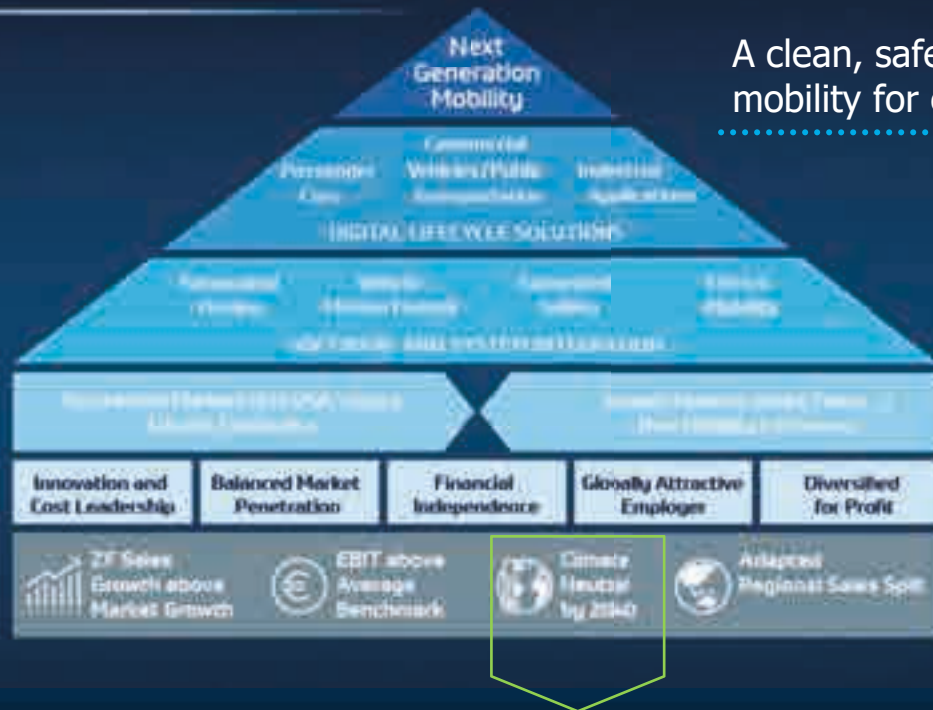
Next Generation Mobility

A clean, safe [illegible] mobility for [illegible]

Passenger Cars

Commercial Vehicles/Public Transportation

Industrial Applications

DIGITAL LIFECYCLE SOLUTIONS

Automated Driving

Vehicle Motion Control

Integrated Safety

Electric Mobility

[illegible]

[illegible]

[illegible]

Innovation and Cost Leadership

Balanced Market Penetration

Financial Independence

Globally Attractive Employer

Diversified for Profit

ZF Sales Growth above Market Growth

EBIT above Average Benchmark

Climate Neutral by 2040

Adapted Regional Sales Split